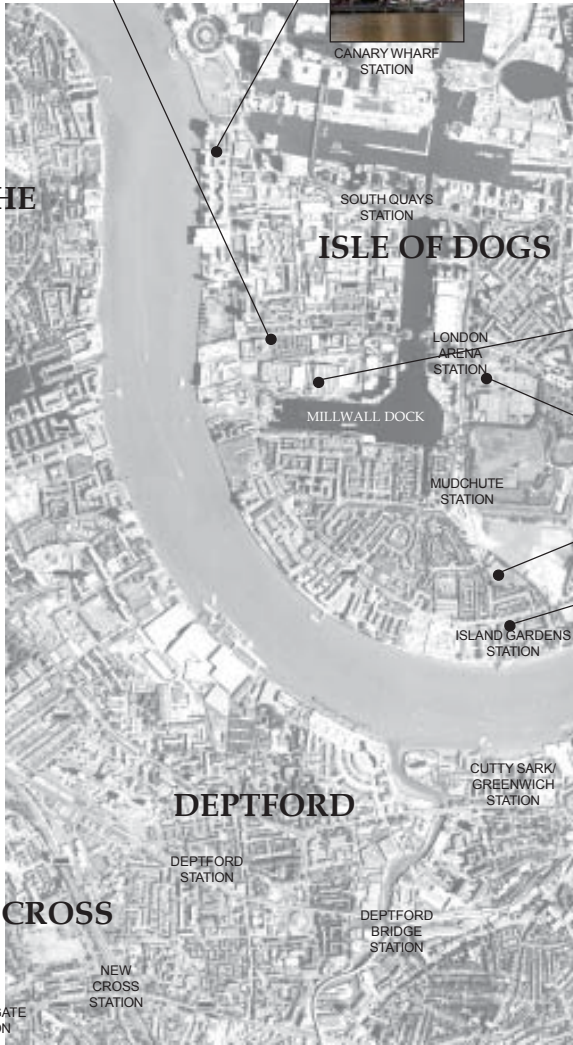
CANARY WHARF STATION

HE

SOUTH QUAYS STATION

ISLE OF DOGS

LONDON ARENA STATION

MILLWALL DOCK

MUDCHUTE STATION

ISLAND GARDENS STATION

CUTTY SARK/ GREENWICH STATION

DEPTFORD

DEPTFORD STATION

CROSS

DEPTFORD BRIDGE STATION

NEW CROSS STATION

GATE
ON